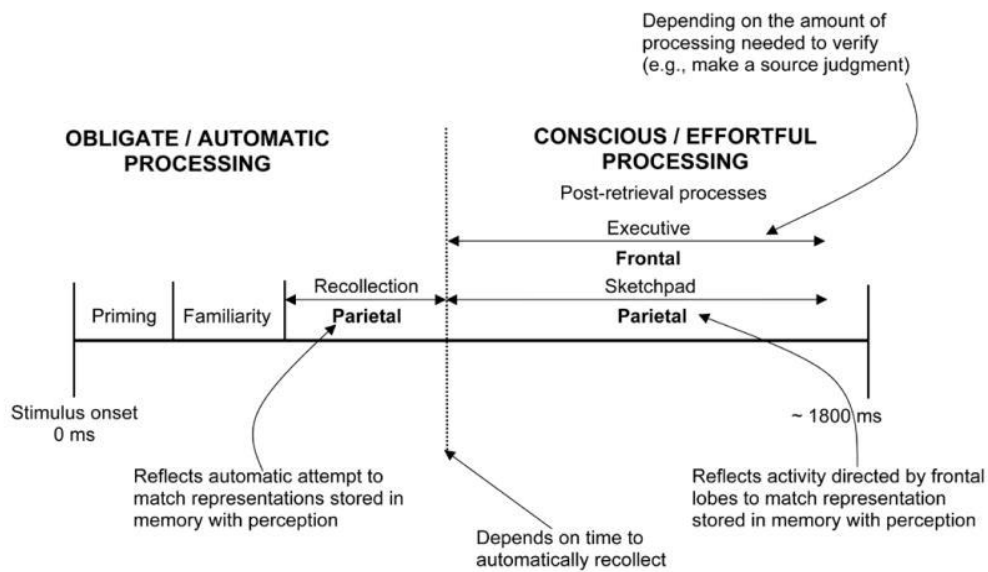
Depending on the amount of processing needed to verify (e.g., make a source judgment)

OBLIGATE / AUTOMATIC PROCESSING

CONSCIOUS / EFFORTFUL PROCESSING

Post-retrieval processes

Executive

Frontal

Recollection

Sketchpad

Priming

Familiarity

Parietal

Parietal

Stimulus onset
0 ms

~ 1800 ms

Reflects automatic attempt to match representations stored in memory with perception

Reflects activity directed by frontal lobes to match representation stored in memory with perception

Depends on time to automatically recollect